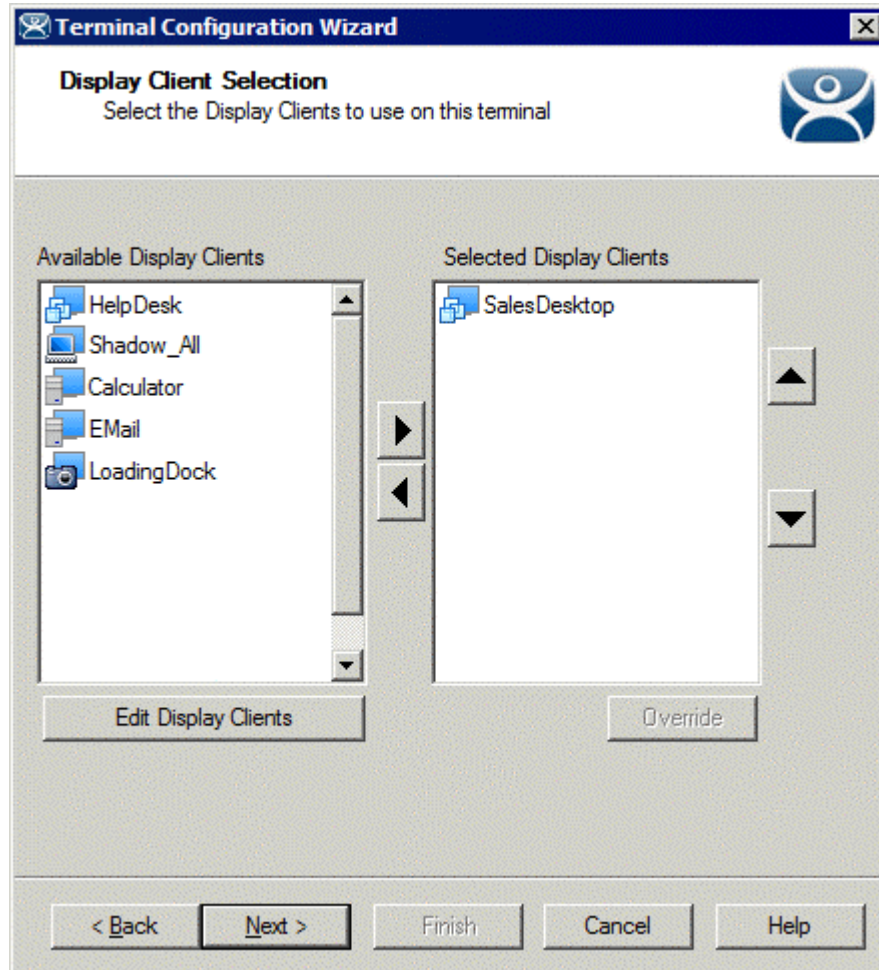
Terminal Configuration Wizard

Display Client Selection
Select the Display Clients to use on this terminal

Available Display Clients

HelpDesk
Shadow_All
Calculator
EMail
LoadingDock

Edit Display Clients

Selected Display Clients

SalesDesktop

Override

< Back
Next >
Finish
Cancel
Help